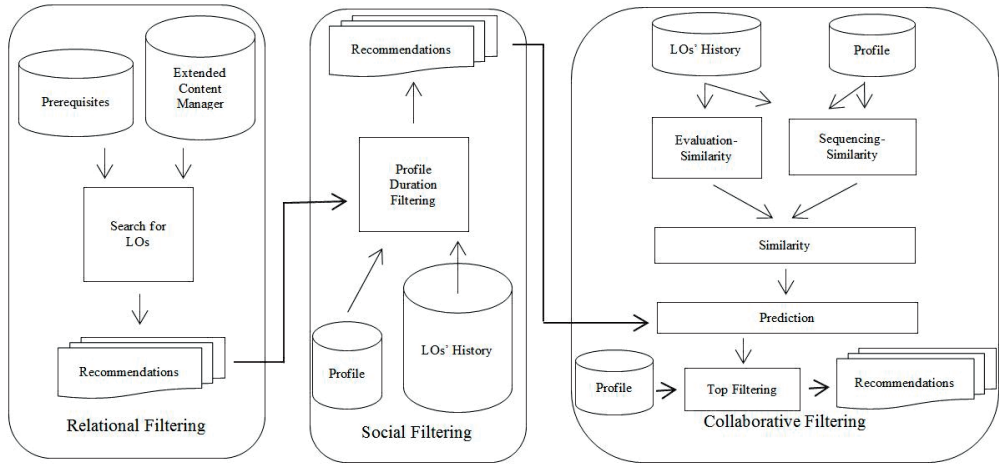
Prerequisites

Extended Content Manager

Search for LOs

Recommendations

Relational Filtering

Recommendations

Profile Duration Filtering

Profile

LOs' History

Social Filtering

LOs' History

Profile

Evaluation-Similarity

Sequencing-Similarity

Similarity

Prediction

Profile

Top Filtering

Recommendations

Collaborative Filtering